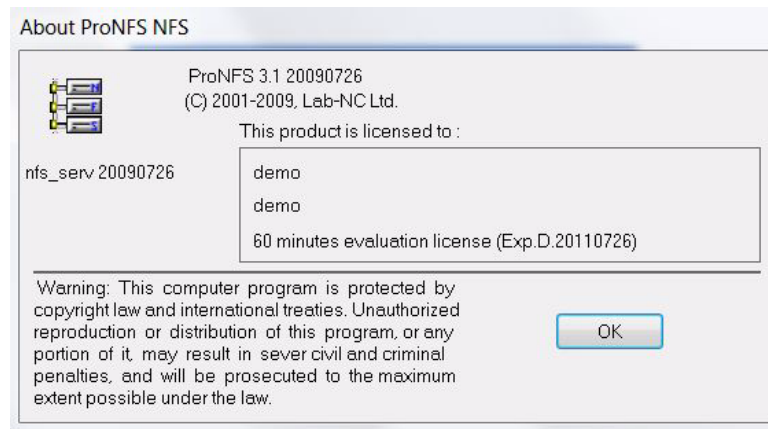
About ProNFS NFS

ProNFS 3.1 20090726
(C) 2001-2009, Lab-NC Ltd.

This product is licensed to :

nfs_serv 20090726

demo

demo

60 minutes evaluation license (Exp.D.20110726)

Warning: This computer program is protected by copyright law and international treaties. Unauthorized reproduction or distribution of this program, or any portion of it, may result in sever civil and criminal penalties, and will be prosecuted to the maximum extent possible under the law.

OK